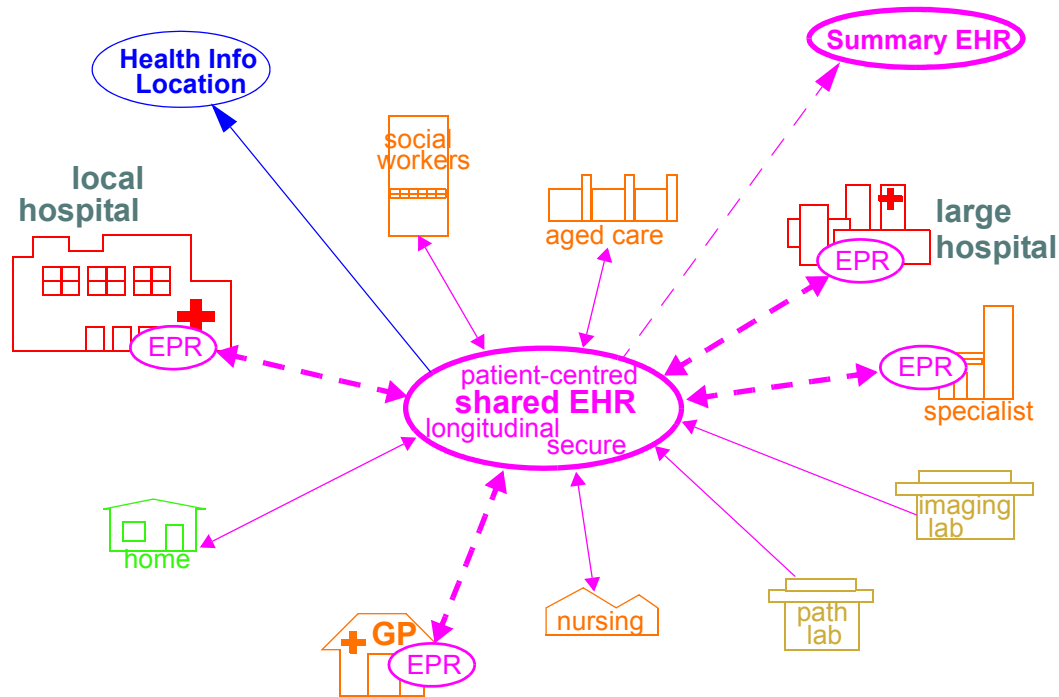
Health Info Location

Summary EHR

social workers

aged care

local hospital

large hospital

EPR

EPR

EPR

patient-centred
shared EHR
longitudinal
secure

specialist

imaging lab

home

path lab

nursing

GP

EPR